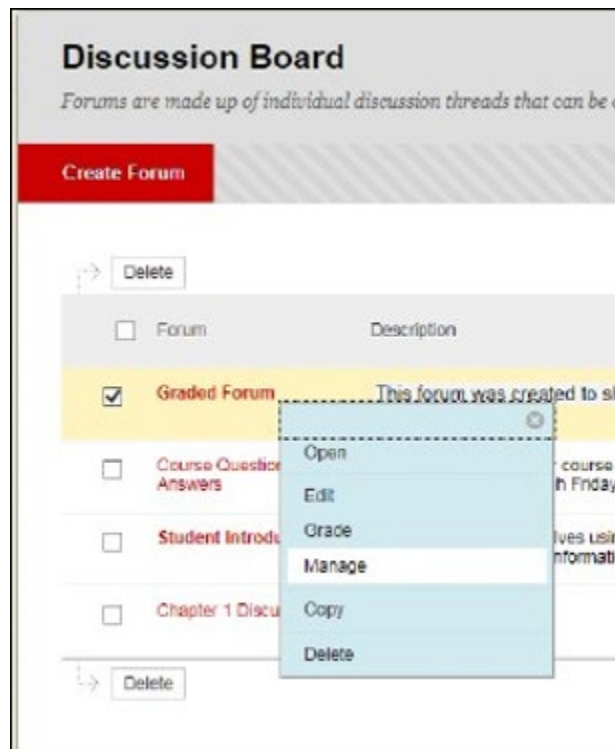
Discussion Board

Forums are made up of individual discussion threads that can be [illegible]

Create Forum

Delete

| | Forum | Description |
|---|---|---|
| ☑ | Graded Forum | This forum was created to s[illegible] |
| ☐ | Course Questio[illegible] Answers | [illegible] course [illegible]h Friday |
| ☐ | Student Introdu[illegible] | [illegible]ves usi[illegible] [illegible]nformati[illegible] |
| ☐ | Chapter 1 Discu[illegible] | |

Open
Edit
Grade
Manage
Copy
Delete

Delete